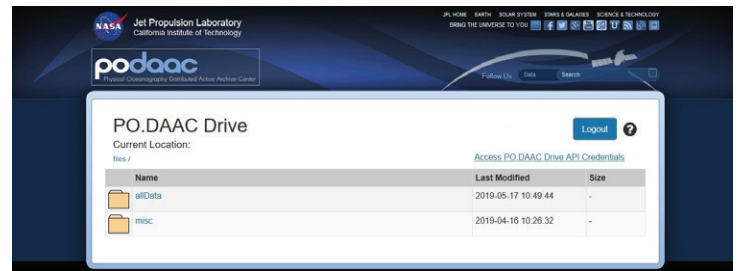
NASA Jet Propulsion Laboratory
California Institute of Technology

JPL HOME EARTH SOLAR SYSTEM STARS & GALAXIES SCIENCE & TECHNOLOGY
BRING THE UNIVERSE TO YOU

podaac
Physical Oceanography Distributed Active Archive Center

Follow Us Data Search

PO.DAAC Drive

Logout ?

Current Location:
files /

Access PO.DAAC Drive API Credentials

| Name | Last Modified | Size |
|---|---|---|
| allData | 2019-05-17 10:49:44 | - |
| misc | 2019-04-16 10:26:32 | - |